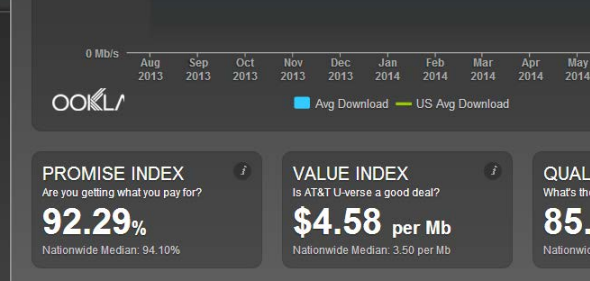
0 Mb/s

| Aug 2013 | Sep 2013 | Oct 2013 | Nov 2013 | Dec 2013 | Jan 2014 | Feb 2014 | Mar 2014 | Apr 2014 | May 2014 |
|---|---|---|---|---|---|---|---|---|---|

OOKLA

Avg Download US Avg Download

PROMISE INDEX
Are you getting what you pay for?
92.29%
Nationwide Median: 94.10%

VALUE INDEX
Is AT&T U-verse a good deal?
$4.58 per Mb
Nationwide Median: 3.50 per Mb

QUAL
What's the
85.
Nationw